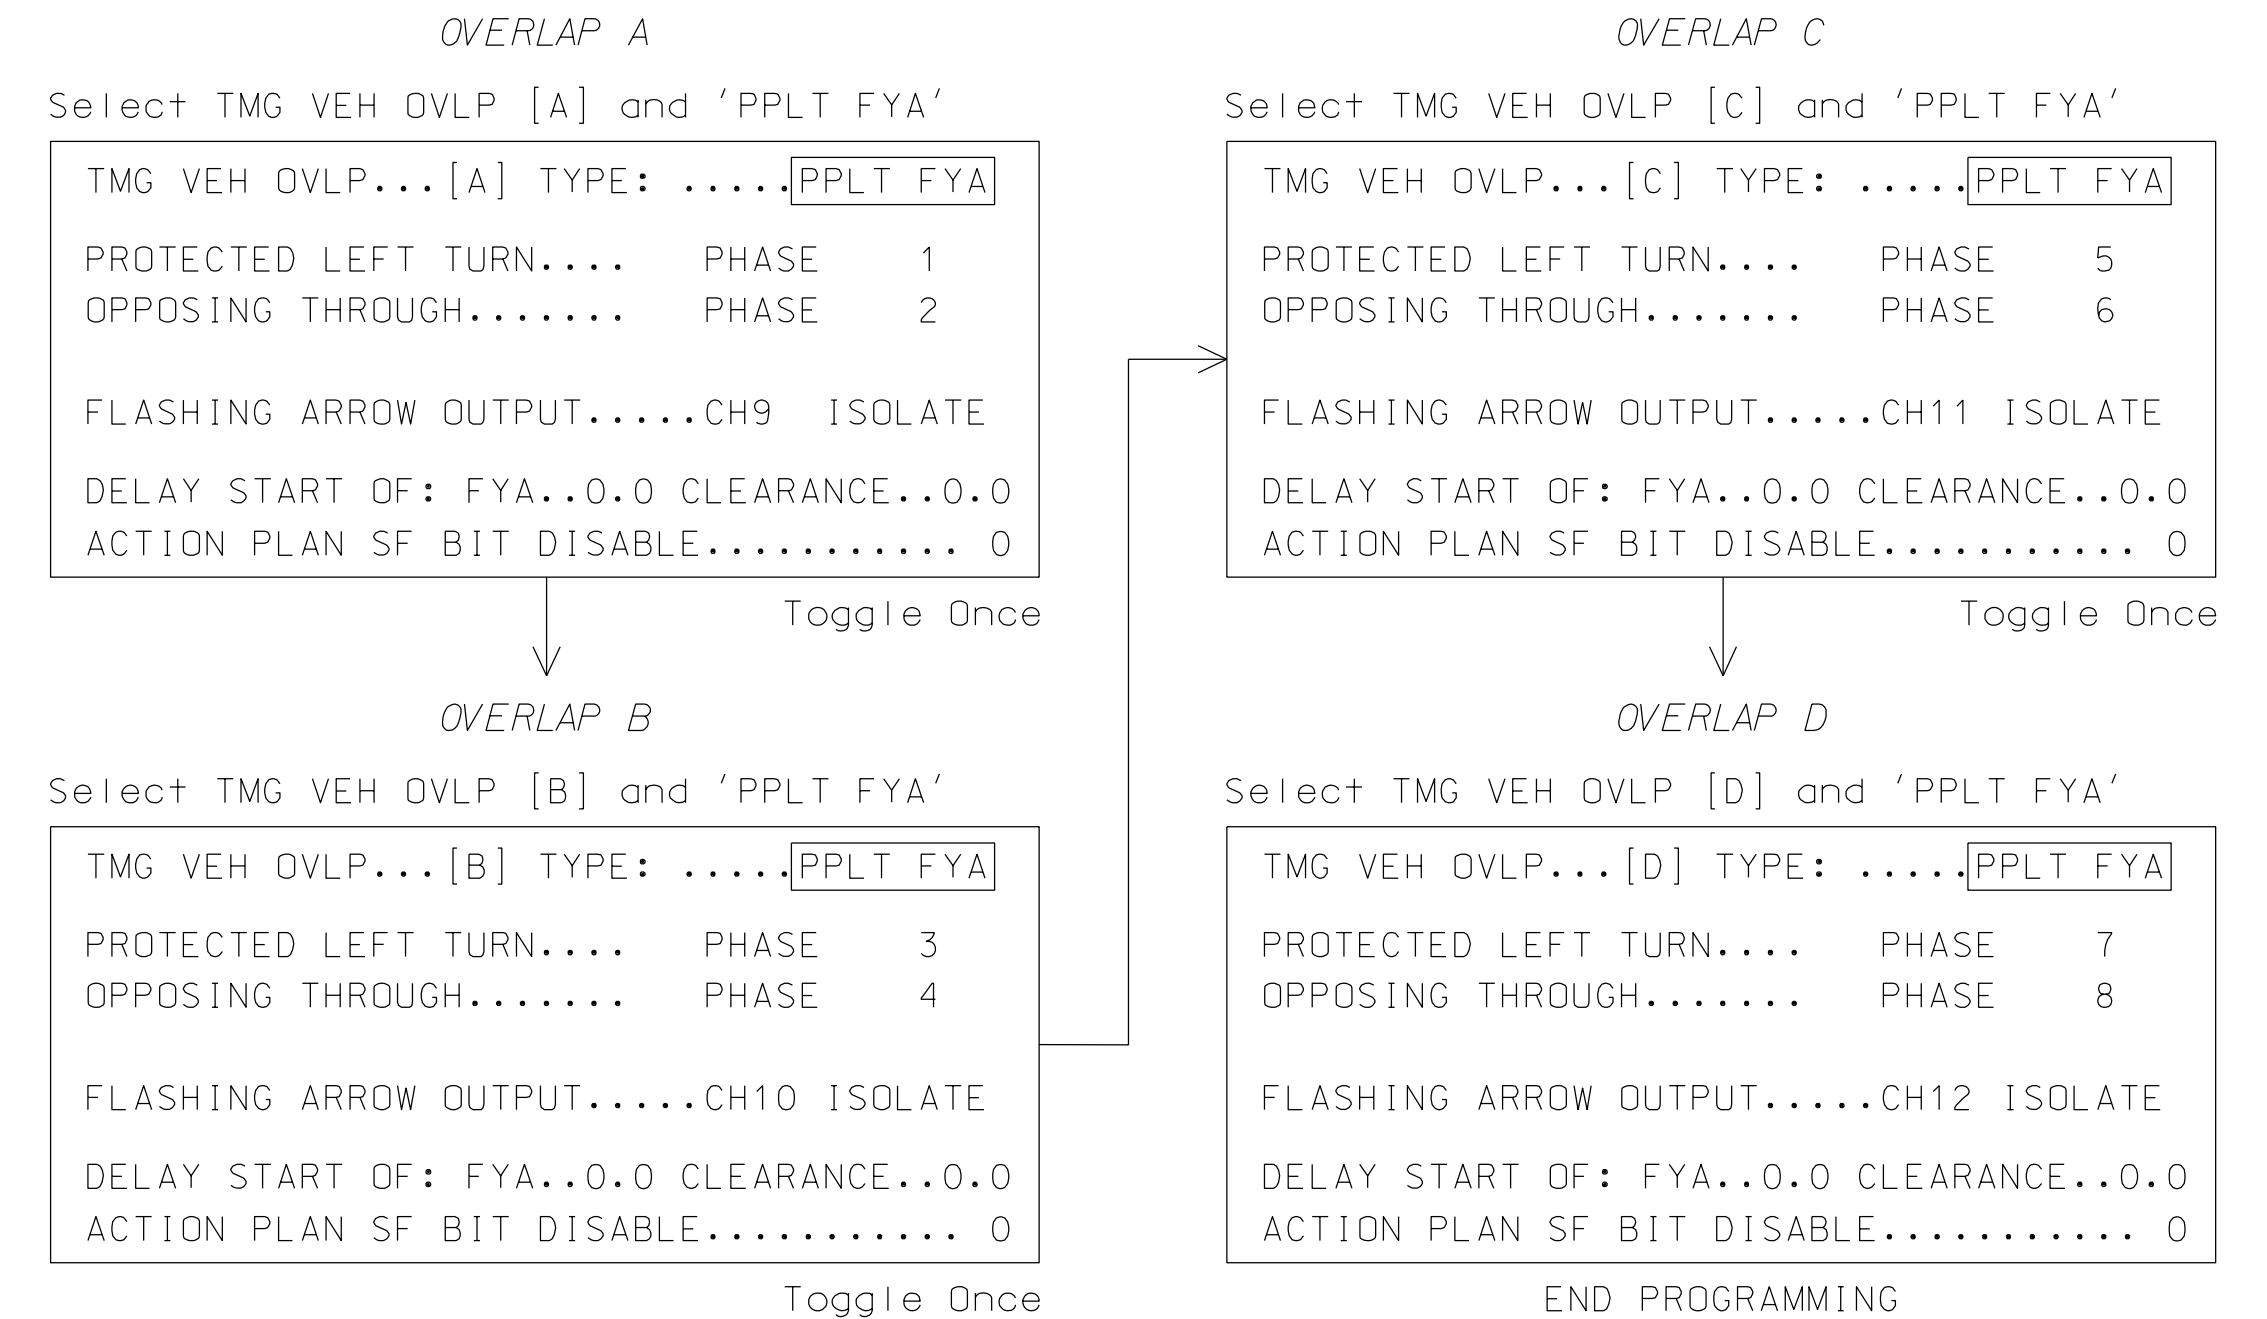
OVERLAP A

Select TMG VEH OVLP [A] and 'PPLT FYA'

TMG VEH OVLP...[A] TYPE: .....PPLT FYA

PROTECTED LEFT TURN.... PHASE 1
OPPOSING THROUGH....... PHASE 2

FLASHING ARROW OUTPUT.....CH9 ISOLATE

DELAY START OF: FYA..0.0 CLEARANCE..0.0
ACTION PLAN SF BIT DISABLE........... 0

Toggle Once

OVERLAP B

Select TMG VEH OVLP [B] and 'PPLT FYA'

TMG VEH OVLP...[B] TYPE: .....PPLT FYA

PROTECTED LEFT TURN.... PHASE 3
OPPOSING THROUGH....... PHASE 4

FLASHING ARROW OUTPUT.....CH10 ISOLATE

DELAY START OF: FYA..0.0 CLEARANCE..0.0
ACTION PLAN SF BIT DISABLE........... 0

Toggle Once

OVERLAP C

Select TMG VEH OVLP [C] and 'PPLT FYA'

TMG VEH OVLP...[C] TYPE: .....PPLT FYA

PROTECTED LEFT TURN.... PHASE 5
OPPOSING THROUGH....... PHASE 6

FLASHING ARROW OUTPUT.....CH11 ISOLATE

DELAY START OF: FYA..0.0 CLEARANCE..0.0
ACTION PLAN SF BIT DISABLE........... 0

Toggle Once

OVERLAP D

Select TMG VEH OVLP [D] and 'PPLT FYA'

TMG VEH OVLP...[D] TYPE: .....PPLT FYA

PROTECTED LEFT TURN.... PHASE 7
OPPOSING THROUGH....... PHASE 8

FLASHING ARROW OUTPUT.....CH12 ISOLATE

DELAY START OF: FYA..0.0 CLEARANCE..0.0
ACTION PLAN SF BIT DISABLE........... 0

END PROGRAMMING